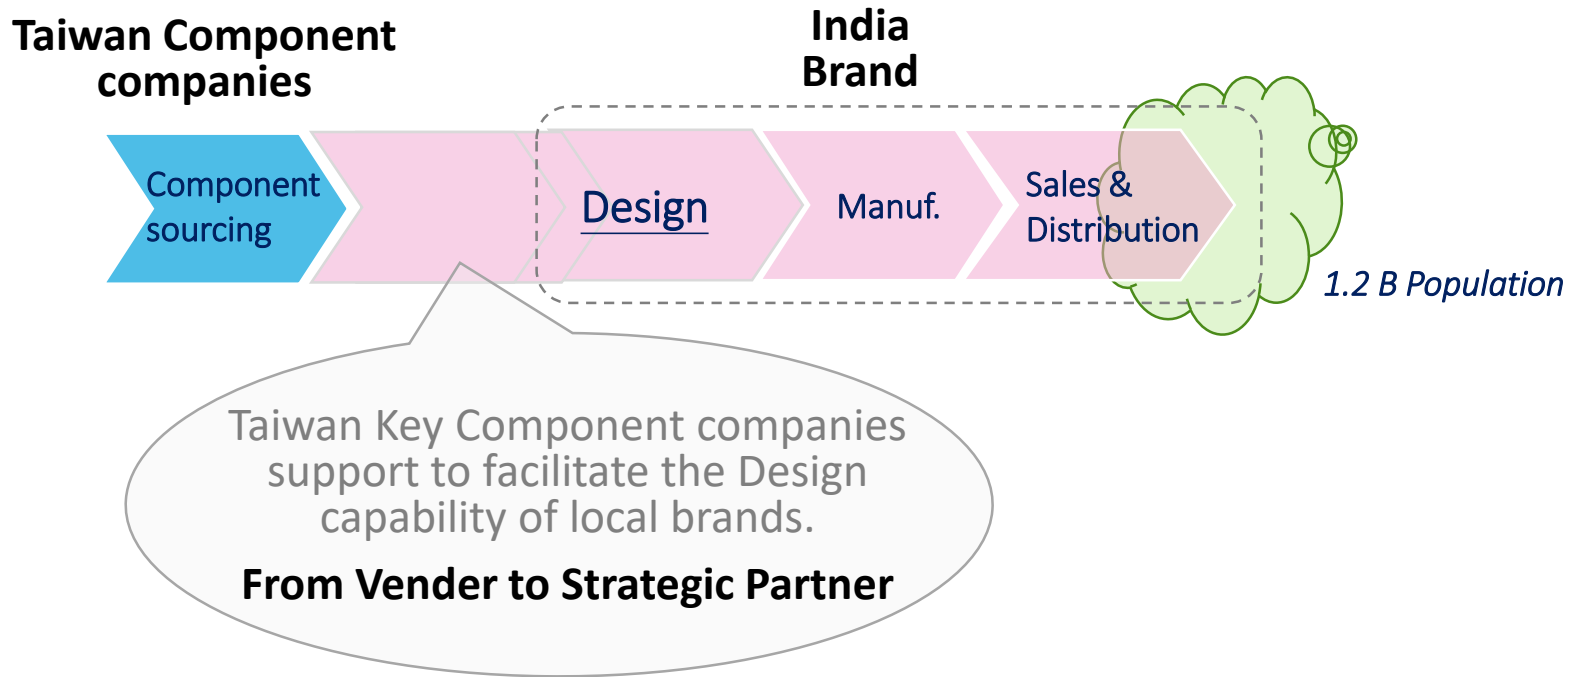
Taiwan Component companies

India Brand

Component sourcing

Design

Manuf.

Sales & Distribution

1.2 B Population

Taiwan Key Component companies support to facilitate the Design capability of local brands.

From Vender to Strategic Partner